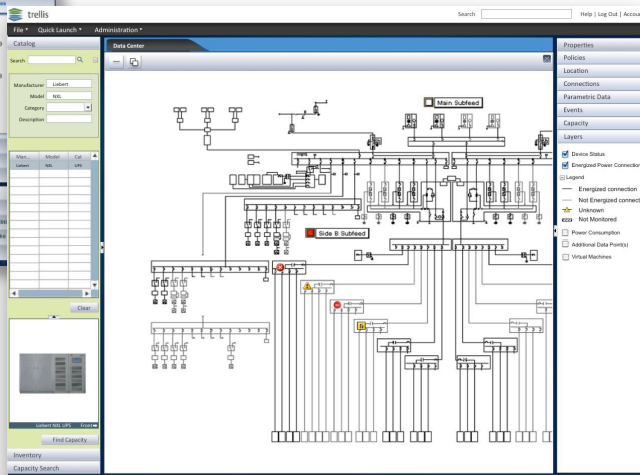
trellis

Search | Help | Log Out | Accou

File ▾ Quick Launch ▾ Administration ▾

Catalog

Search

Manufacturer Liebert

Model NXL

Category

Description

| Man... | Model | Cat |
|---|---|---|
| Liebert | NXL | UPS |

Clear

Liebert NXL UPS Front

Find Capacity

Inventory

Capacity Search

Data Center

Main Subfeed

Side B Subfeed

Properties

Policies

Location

Connections

Parametric Data

Events

Capacity

Layers

Device Status

Energized Power Connection

Legend

Energized connection

Not Energized connect

Unknown

Not Monitored

Power Consumption

Additional Data Point(s)

Virtual Machines